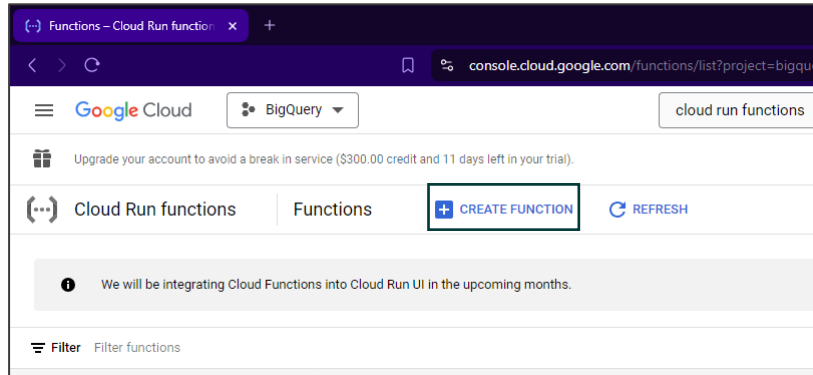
Functions – Cloud Run function ×
+

console.cloud.google.com/functions/list?project=bigqu

Google Cloud
BigQuery
cloud run functions

Upgrade your account to avoid a break in service ($300.00 credit and 11 days left in your trial).

Cloud Run functions
Functions
CREATE FUNCTION
REFRESH

We will be integrating Cloud Functions into Cloud Run UI in the upcoming months.

Filter
Filter functions